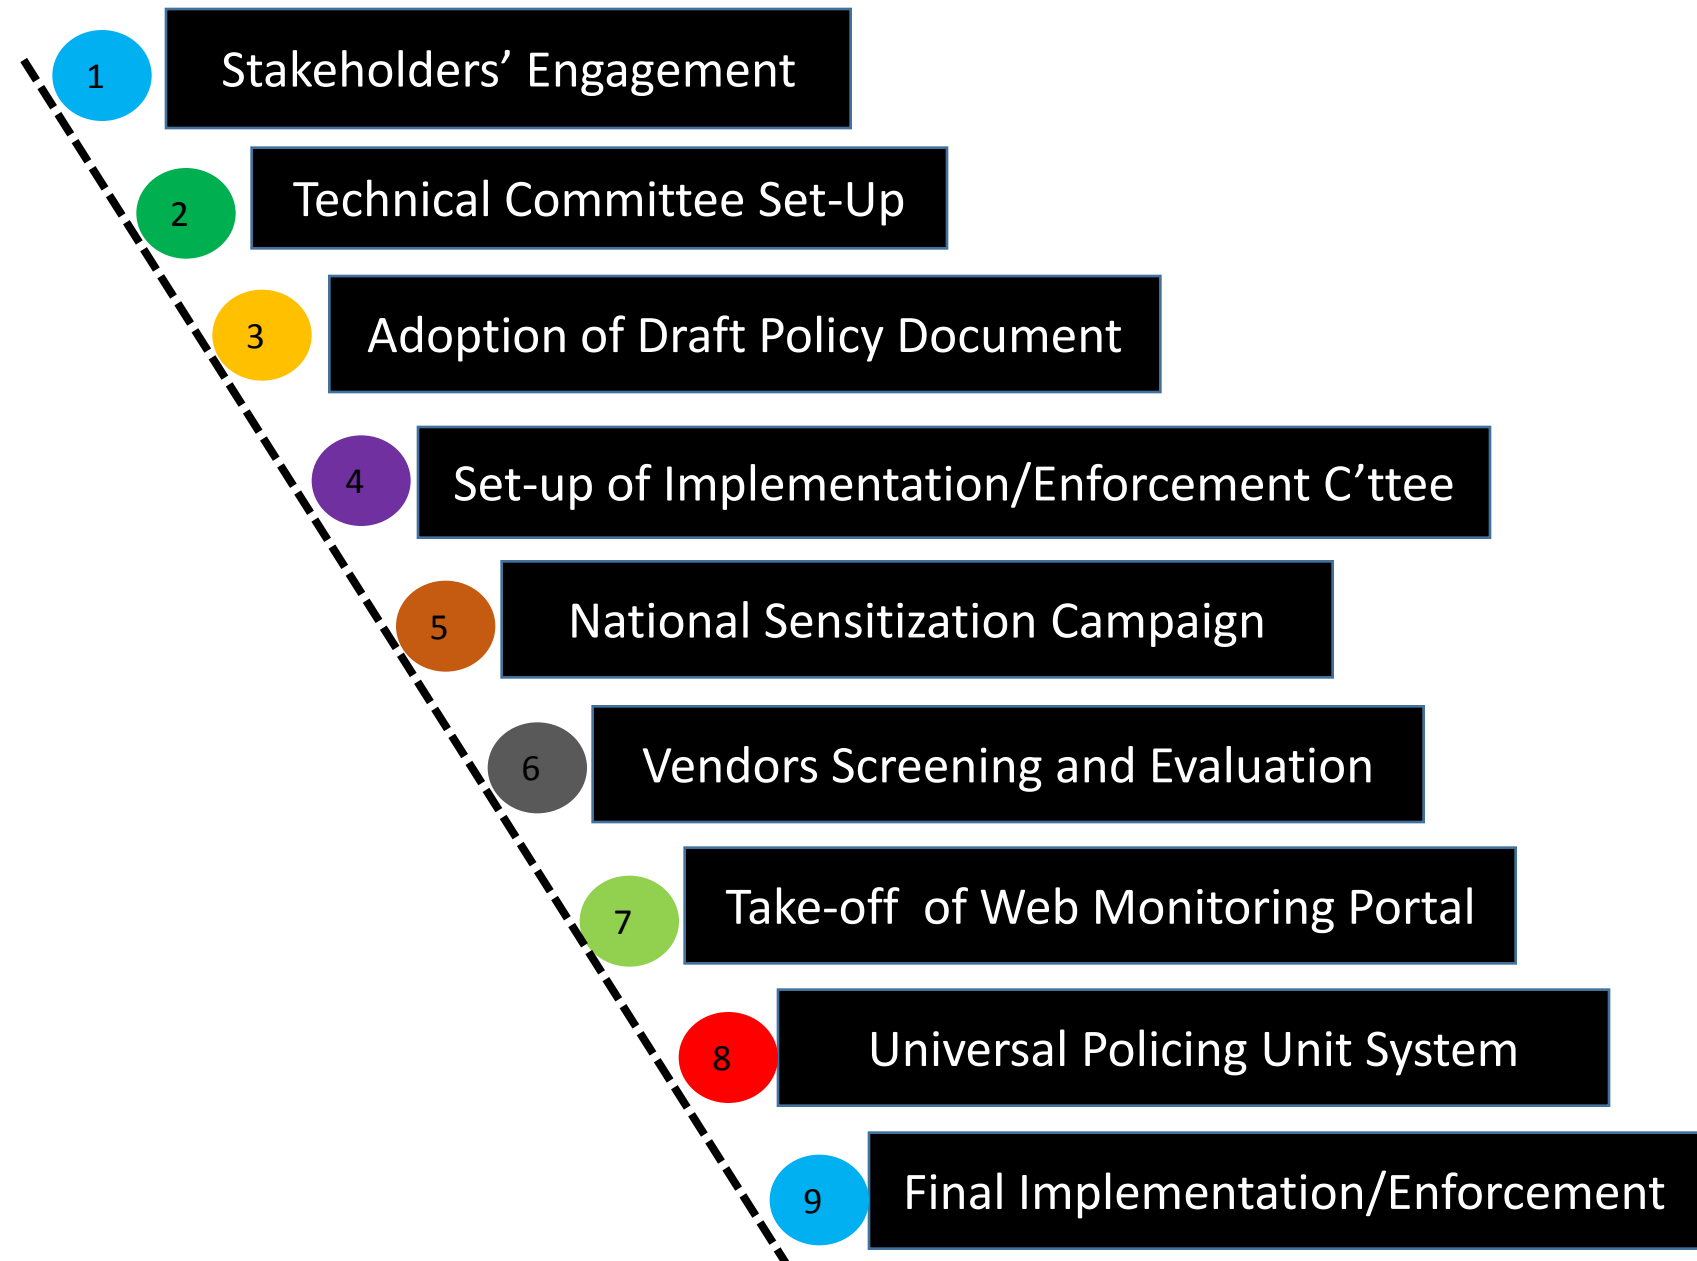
1 Stakeholders’ Engagement

2 Technical Committee Set-Up

3 Adoption of Draft Policy Document

4 Set-up of Implementation/Enforcement C’ttee

5 National Sensitization Campaign

6 Vendors Screening and Evaluation

7 Take-off of Web Monitoring Portal

8 Universal Policing Unit System

9 Final Implementation/Enforcement